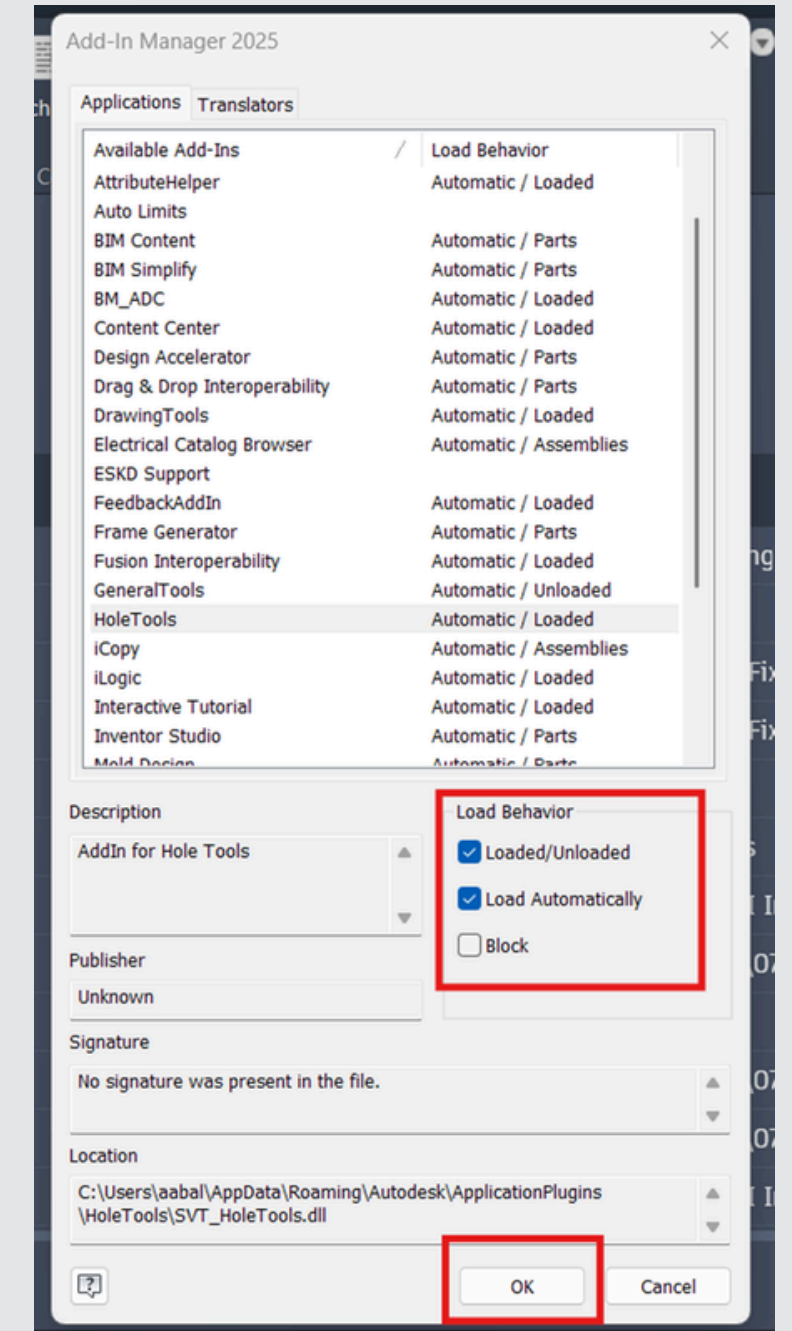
Add-In Manager 2025

Applications Translators

| Available Add-Ins / | Load Behavior |
|---|---|
| AttributeHelper | Automatic / Loaded |
| Auto Limits | |
| BIM Content | Automatic / Parts |
| BIM Simplify | Automatic / Parts |
| BM_ADC | Automatic / Loaded |
| Content Center | Automatic / Loaded |
| Design Accelerator | Automatic / Parts |
| Drag & Drop Interoperability | Automatic / Parts |
| DrawingTools | Automatic / Loaded |
| Electrical Catalog Browser | Automatic / Assemblies |
| ESKD Support | |
| FeedbackAddIn | Automatic / Loaded |
| Frame Generator | Automatic / Parts |
| Fusion Interoperability | Automatic / Loaded |
| GeneralTools | Automatic / Unloaded |
| HoleTools | Automatic / Loaded |
| iCopy | Automatic / Assemblies |
| iLogic | Automatic / Loaded |
| Interactive Tutorial | Automatic / Loaded |
| Inventor Studio | Automatic / Parts |
| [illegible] | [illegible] |

Description
AddIn for Hole Tools

Load Behavior
Loaded/Unloaded
Load Automatically
Block

Publisher
Unknown

Signature
No signature was present in the file.

Location
C:\Users\aabal\AppData\Roaming\Autodesk\ApplicationPlugins\HoleTools\SVT_HoleTools.dll

OK Cancel